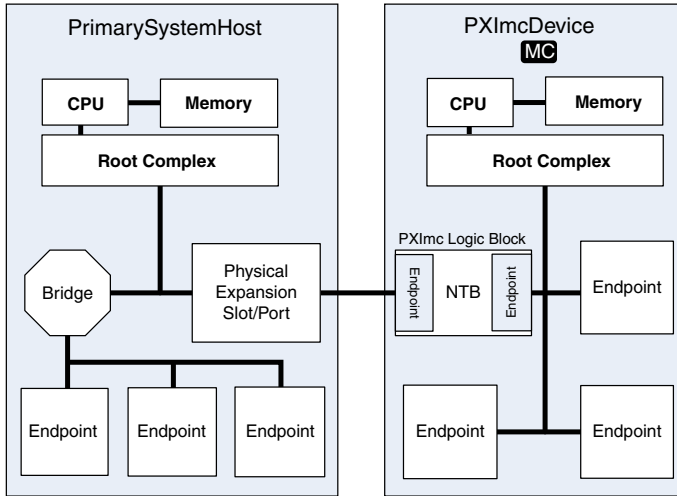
PrimarySystemHost

CPU

Memory

Root Complex

Bridge

Physical Expansion Slot/Port

Endpoint

Endpoint

Endpoint

PXImcDevice

MC

CPU

Memory

Root Complex

PXImc Logic Block

Endpoint

NTB

Endpoint

Endpoint

Endpoint

Endpoint